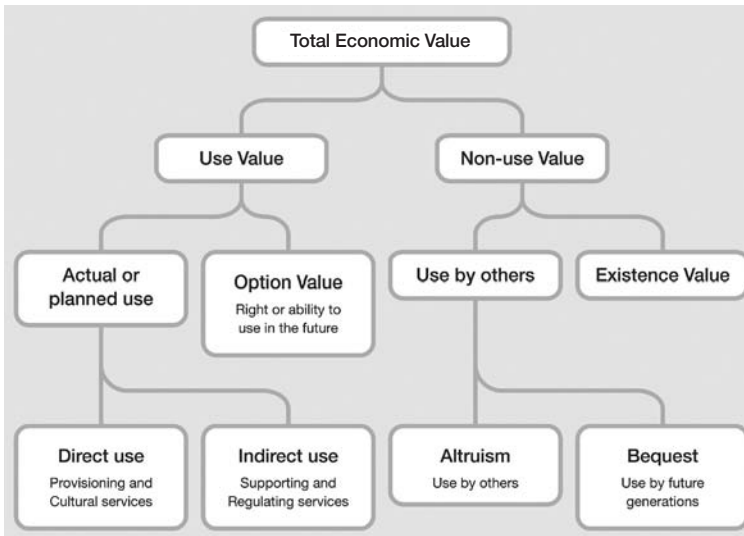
Total Economic Value

Use Value

Non-use Value

Actual or planned use

Option Value
Right or ability to use in the future

Use by others

Existence Value

Direct use
Provisioning and Cultural services

Indirect use
Supporting and Regulating services

Altruism
Use by others

Bequest
Use by future generations